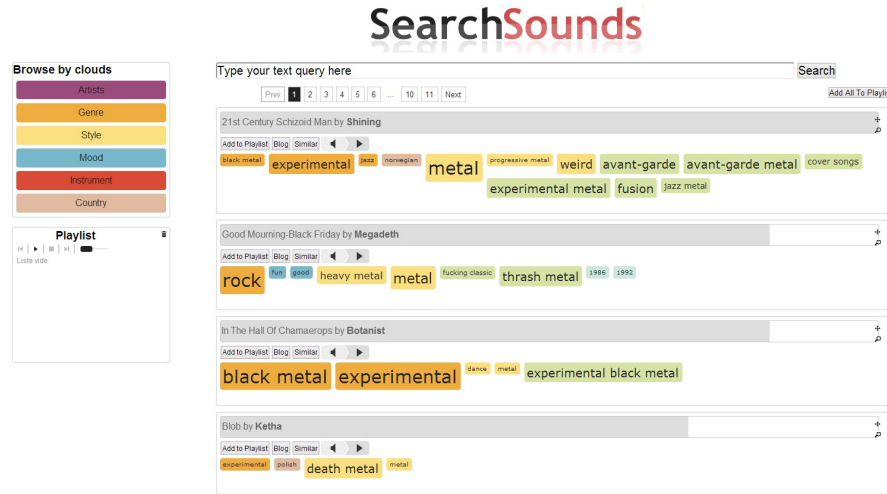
SearchSounds

Browse by clouds
Artists
Genre
Style
Mood
Instrument
Country

Playlist
Liste vide

Type your text query here
Search

Prev 1 2 3 4 5 6 ... 10 11 Next
Add All To Playli

21st Century Schizoid Man by Shining
Add to Playlist Blog Similar
black metal experimental jazz norwegian metal progressive metal weird avant-garde avant-garde metal cover songs experimental metal fusion jazz metal

Good Mourning-Black Friday by Megadeth
Add to Playlist Blog Similar
rock fun good heavy metal metal fucking classic thrash metal 1986 1992

In The Hall Of Chamaerops by Botanist
Add to Playlist Blog Similar
black metal experimental dance metal experimental black metal

Blob by Ketha
Add to Playlist Blog Similar
experimental polish death metal metal